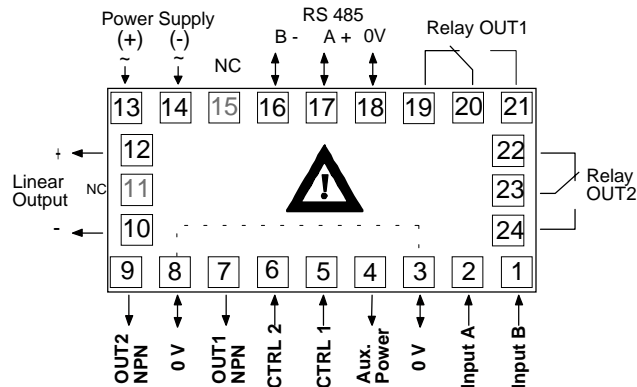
Power Supply
(+) (-)
~ ~
NC

RS 485
B - A + 0V

Relay OUT1

13 14 15 16 17 18 19 20 21

+
12
Linear Output
NC 11
-
10

!

22
23
24
Relay OUT2

9 8 7 6 5 4 3 2 1

OUT2 NPN
0 V
OUT1 NPN
CTRL 2
CTRL 1
Aux. Power
0 V
Input A
Input B